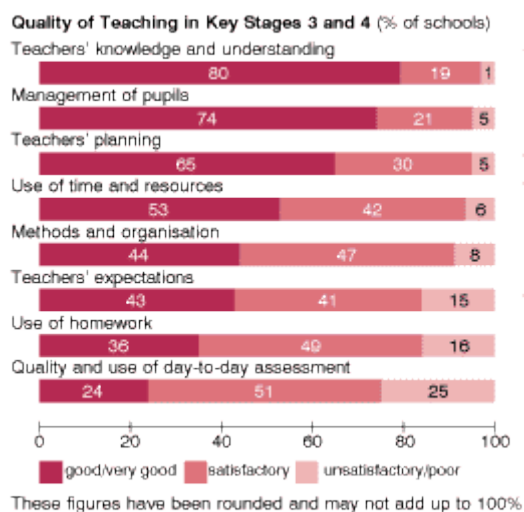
Quality of Teaching in Key Stages 3 and 4 (% of schools)

Teachers' knowledge and understanding
80 19 1

Management of pupils
74 21 5

Teachers' planning
65 30 5

Use of time and resources
53 42 6

Methods and organisation
44 47 8

Teachers' expectations
43 41 15

Use of homework
36 49 16

Quality and use of day-to-day assessment
24 51 25

0 20 40 60 80 100

good/very good satisfactory unsatisfactory/poor

These figures have been rounded and may not add up to 100%